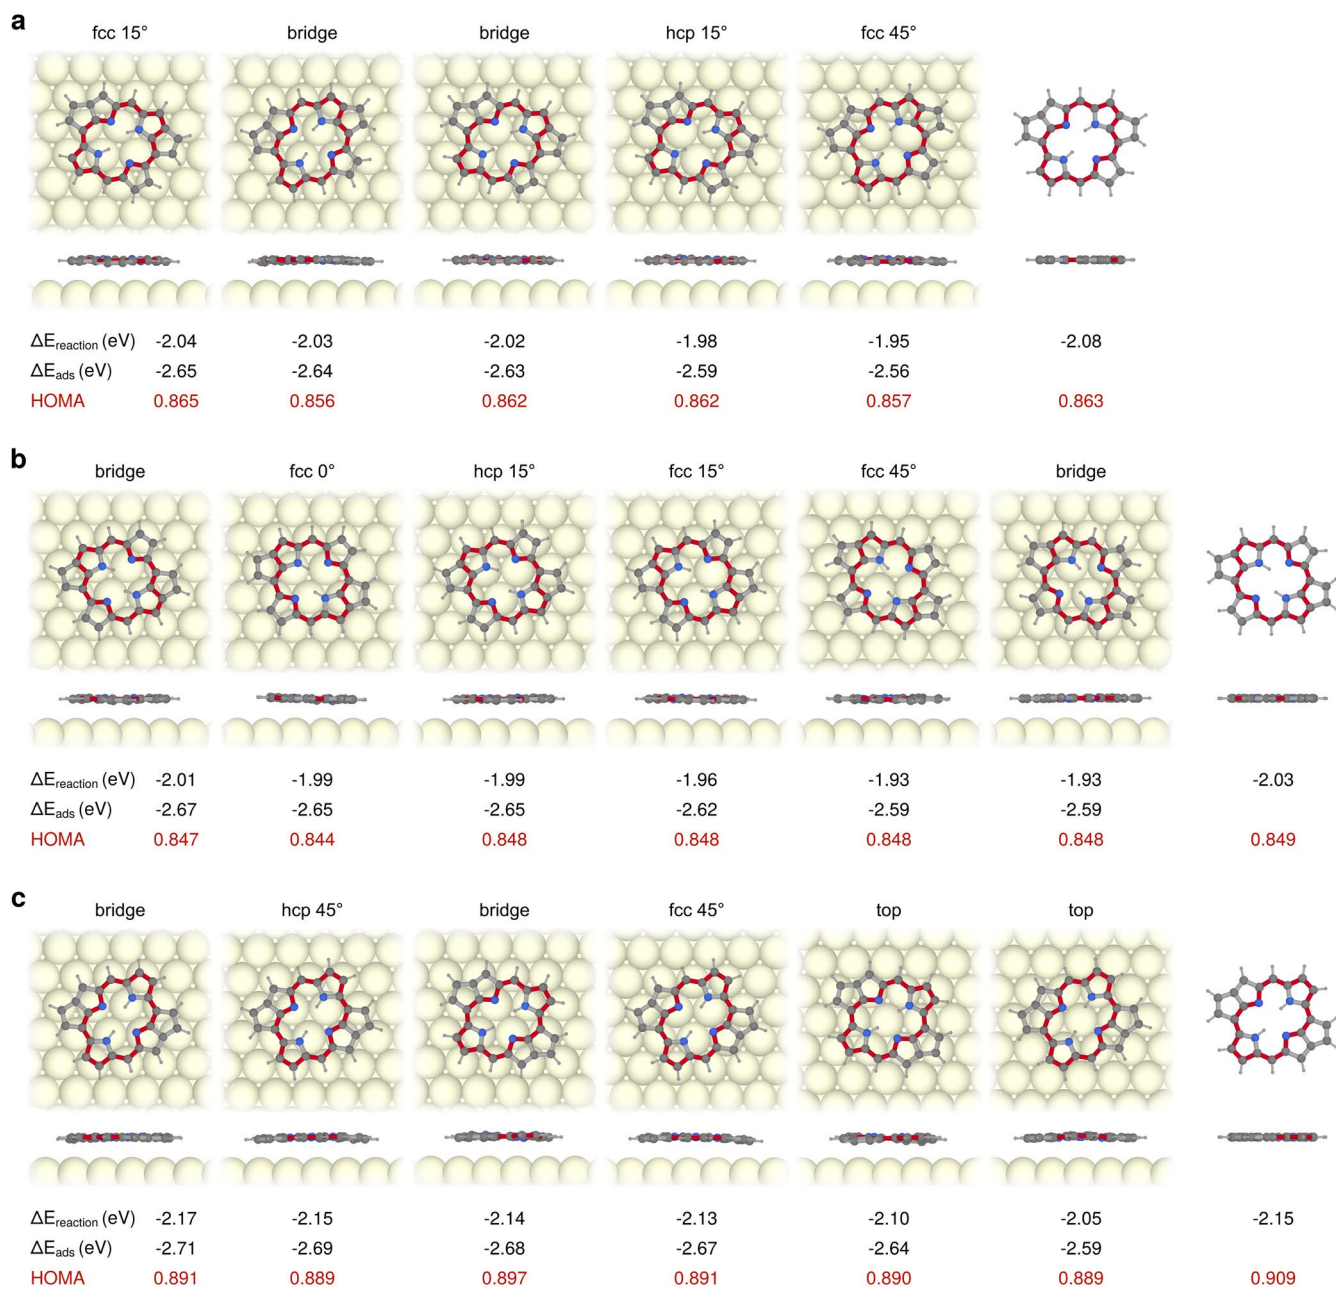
a

fcc 15° bridge bridge hcp 15° fcc 45°

| | | | | | | |
|---|---|---|---|---|---|---|
| $\Delta E_{reaction}$ (eV) | -2.04 | -2.03 | -2.02 | -1.98 | -1.95 | -2.08 |
| $\Delta E_{ads}$ (eV) | -2.65 | -2.64 | -2.63 | -2.59 | -2.56 | |
| HOMA | 0.865 | 0.856 | 0.862 | 0.862 | 0.857 | 0.863 |

b

bridge fcc 0° hcp 15° fcc 15° fcc 45° bridge

| | | | | | | | |
|---|---|---|---|---|---|---|---|
| $\Delta E_{reaction}$ (eV) | -2.01 | -1.99 | -1.99 | -1.96 | -1.93 | -1.93 | -2.03 |
| $\Delta E_{ads}$ (eV) | -2.67 | -2.65 | -2.65 | -2.62 | -2.59 | -2.59 | |
| HOMA | 0.847 | 0.844 | 0.848 | 0.848 | 0.848 | 0.848 | 0.849 |

c

bridge hcp 45° bridge fcc 45° top top

| | | | | | | | |
|---|---|---|---|---|---|---|---|
| $\Delta E_{reaction}$ (eV) | -2.17 | -2.15 | -2.14 | -2.13 | -2.10 | -2.05 | -2.15 |
| $\Delta E_{ads}$ (eV) | -2.71 | -2.69 | -2.68 | -2.67 | -2.64 | -2.59 | |
| HOMA | 0.891 | 0.889 | 0.897 | 0.891 | 0.890 | 0.889 | 0.909 |